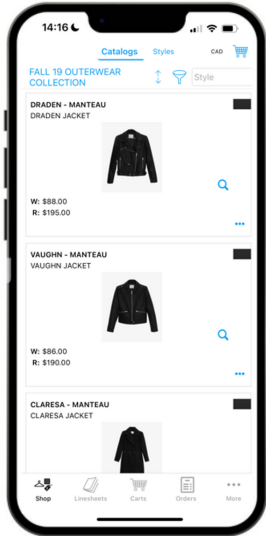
14:16

Catalogs Styles CAD

FALL 19 OUTERWEAR COLLECTION

Style

DRADEN - MANTEAU
DRADEN JACKET

W: $88.00
R: $195.00

VAUGHN - MANTEAU
VAUGHN JACKET

W: $86.00
R: $190.00

CLARESA - MANTEAU
CLARESA JACKET

Shop Linesheets Carts Orders More